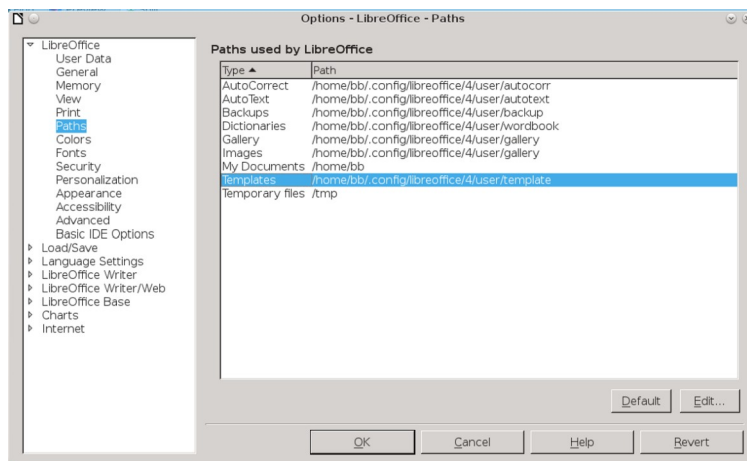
Options - LibreOffice - Paths

LibreOffice
User Data
General
Memory
View
Print
Paths
Colors
Fonts
Security
Personalization
Appearance
Accessibility
Advanced
Basic IDE Options
Load/Save
Language Settings
LibreOffice Writer
LibreOffice Writer/Web
LibreOffice Base
Charts
Internet

Paths used by LibreOffice

| Type ▲ | Path |
|---|---|
| AutoCorrect | /home/bb/.config/libreoffice/4/user/autocorr |
| AutoText | /home/bb/.config/libreoffice/4/user/autotext |
| Backups | /home/bb/.config/libreoffice/4/user/backup |
| Dictionaries | /home/bb/.config/libreoffice/4/user/wordbook |
| Gallery | /home/bb/.config/libreoffice/4/user/gallery |
| Images | /home/bb/.config/libreoffice/4/user/gallery |
| My Documents | /home/bb |
| Templates | /home/bb/.config/libreoffice/4/user/template |
| Temporary files | /tmp |

Default Edit...

OK Cancel Help Revert